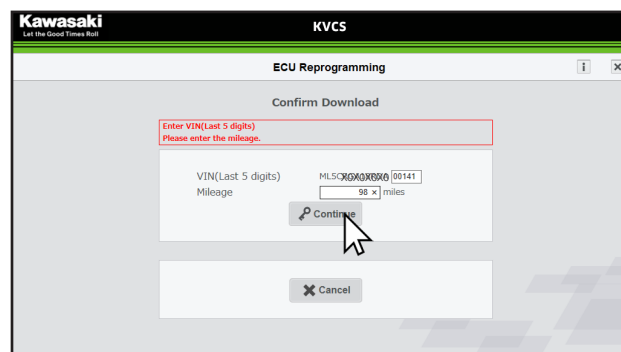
Kawasaki
Let the Good Times Roll

KVCS

ECU Reprogramming

i ×

Confirm Download

Enter VIN(Last 5 digits)
Please enter the mileage.

VIN(Last 5 digits) ML5CXOXOXOXO 00141
Mileage 98 × miles

Continue

Cancel